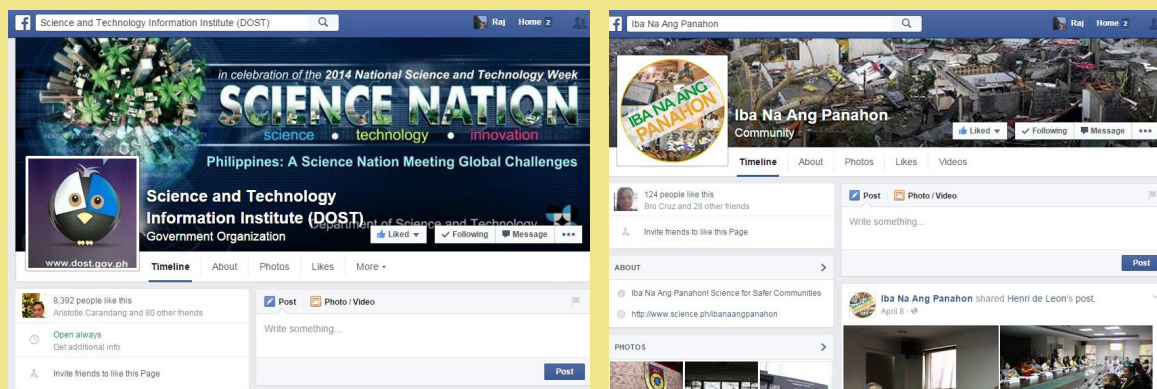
Science and Technology Information Institute (DOST)

Raj Home 2

in celebration of the 2014 National Science and Technology Week

SCIENCE NATION

science • technology • innovation

Philippines: A Science Nation Meeting Global Challenges

Science and Technology Information Institute (DOST)

Department of Science and Technology

Government Organization

www.dost.gov.ph

Liked ▾ Following Message •••

Timeline About Photos Likes More ▾

8,392 people like this
Aristotle Carandang and 80 other friends

Open always
Get additional info

Invite friends to like this Page

Post Photo / Video

Write something...

Post

Iba Na Ang Panahon

Raj Home 2

IBA NA ANG PANAHON

Iba Na Ang Panahon

Community

Liked ▾ Following Message •••

Timeline About Photos Likes Videos

124 people like this
Bro Cruz and 28 other friends

Invite friends to like this Page

ABOUT

Iba Na Ang Panahon! Science for Safer Communities

http://www.science.ph/ibanaangpanahon

PHOTOS

Post Photo / Video

Write something...

Post

Iba Na Ang Panahon shared Henri de Leon's post.
April 8 ·